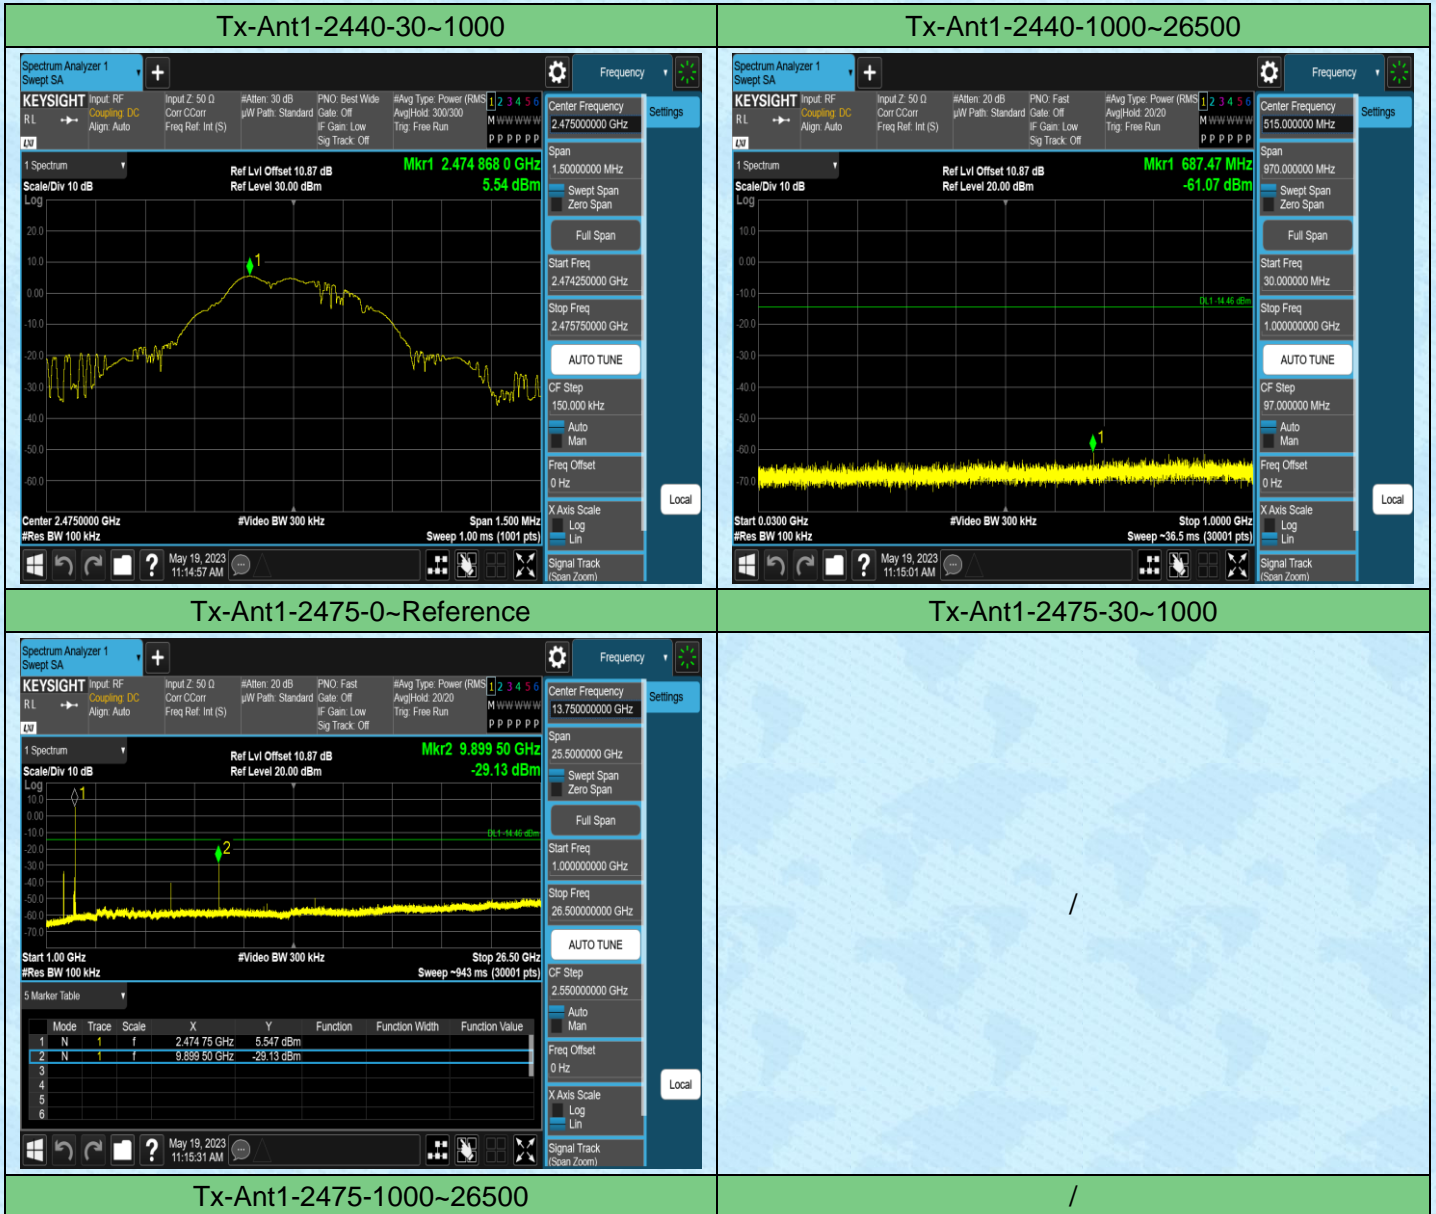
| Tx-Ant1-2440-30~1000 | Tx-Ant1-2440-1000~26500 |
|---|---|
| Spectrum Analyzer 1 Swept SA KEYSIGHT Input: RF Coupling: DC Align: Auto Input Z: 50 Ω Corr CCorr Freq Ref: Int (S) #Atten: 30 dB µW Path: Standard PNO: Best Wide Gate: Off IF Gain: Low Sig Track: Off #Avg Type: Power (RMS) Avg\|Hold: 300/300 Trig: Free Run 1 2 3 4 5 6 M WWWWW P P P P P P Frequency Settings Center Frequency 2.475000000 GHz Span 1.50000000 MHz Swept Span Zero Span Full Span Start Freq 2.474250000 GHz Stop Freq 2.475750000 GHz AUTO TUNE CF Step 150.000 kHz Auto Man Freq Offset 0 Hz X Axis Scale Log Lin Signal Track (Span Zoom) Local 1 Spectrum Scale/Div 10 dB Log Ref Lvl Offset 10.87 dB Ref Level 30.00 dBm Mkr1 2.474 868 0 GHz 5.54 dBm 20.0 10.0 0.00 -10.0 -20.0 -30.0 -40.0 -50.0 -60.0 1 Center 2.4750000 GHz #Res BW 100 kHz #Video BW 300 kHz Span 1.500 MHz Sweep 1.00 ms (1001 pts) May 19, 2023 11:14:57 AM | Spectrum Analyzer 1 Swept SA KEYSIGHT Input: RF Coupling: DC Align: Auto Input Z: 50 Ω Corr CCorr Freq Ref: Int (S) #Atten: 20 dB µW Path: Standard PNO: Fast Gate: Off IF Gain: Low Sig Track: Off #Avg Type: Power (RMS) Avg\|Hold: 20/20 Trig: Free Run 1 2 3 4 5 6 M WWWWW P P P P P P Frequency Settings Center Frequency 515.000000 MHz Span 970.000000 MHz Swept Span Zero Span Full Span Start Freq 30.000000 MHz Stop Freq 1.000000000 GHz AUTO TUNE CF Step 97.000000 MHz Auto Man Freq Offset 0 Hz X Axis Scale Log Lin Signal Track (Span Zoom) Local 1 Spectrum Scale/Div 10 dB Log Ref Lvl Offset 10.87 dB Ref Level 20.00 dBm Mkr1 687.47 MHz -61.07 dBm 10.0 0.00 -10.0 -20.0 -30.0 -40.0 -50.0 -60.0 -70.0 DL1 -14.46 dBm 1 Start 0.0300 GHz #Res BW 100 kHz #Video BW 300 kHz Stop 1.0000 GHz Sweep ~36.5 ms (30001 pts) May 19, 2023 11:15:01 AM |
| Tx-Ant1-2475-0~Reference | Tx-Ant1-2475-30~1000 |
| Spectrum Analyzer 1 Swept SA KEYSIGHT Input: RF Coupling: DC Align: Auto Input Z: 50 Ω Corr CCorr Freq Ref: Int (S) #Atten: 20 dB µW Path: Standard PNO: Fast Gate: Off IF Gain: Low Sig Track: Off #Avg Type: Power (RMS) Avg\|Hold: 20/20 Trig: Free Run 1 2 3 4 5 6 M WWWWW P P P P P P Frequency Settings Center Frequency 13.750000000 GHz Span 25.5000000 GHz Swept Span Zero Span Full Span Start Freq 1.000000000 GHz Stop Freq 26.500000000 GHz AUTO TUNE CF Step 2.550000000 GHz Auto Man Freq Offset 0 Hz X Axis Scale Log Lin Signal Track (Span Zoom) Local 1 Spectrum Scale/Div 10 dB Log Ref Lvl Offset 10.87 dB Ref Level 20.00 dBm Mkr2 9.899 50 GHz -29.13 dBm 10.0 0.00 -10.0 -20.0 -30.0 -40.0 -50.0 -60.0 -70.0 DL1 -14.46 dBm 1 2 Start 1.00 GHz #Res BW 100 kHz #Video BW 300 kHz Stop 26.50 GHz Sweep ~943 ms (30001 pts) 5 Marker Table Mode Trace Scale X Y Function Function Width Function Value 1 N 1 f 2.474 75 GHz 5.547 dBm 2 N 1 f 9.899 50 GHz -29.13 dBm 3 4 5 6 May 19, 2023 11:15:31 AM | / |
| Tx-Ant1-2475-1000~26500 | / |